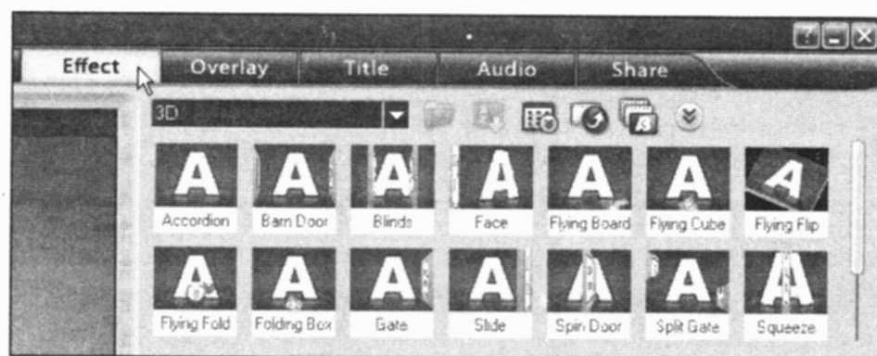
Effect Overlay Title Audio Share

3D

A
Accordion

A
Barn Door

A
Blinds

A
Face

A
Flying Board

A
Flying Cube

A
Flying Flip

A
Flying Fold

A
Folding Box

A
Gate

A
Slide

A
Spin Door

A
Split Gate

A
Squeeze